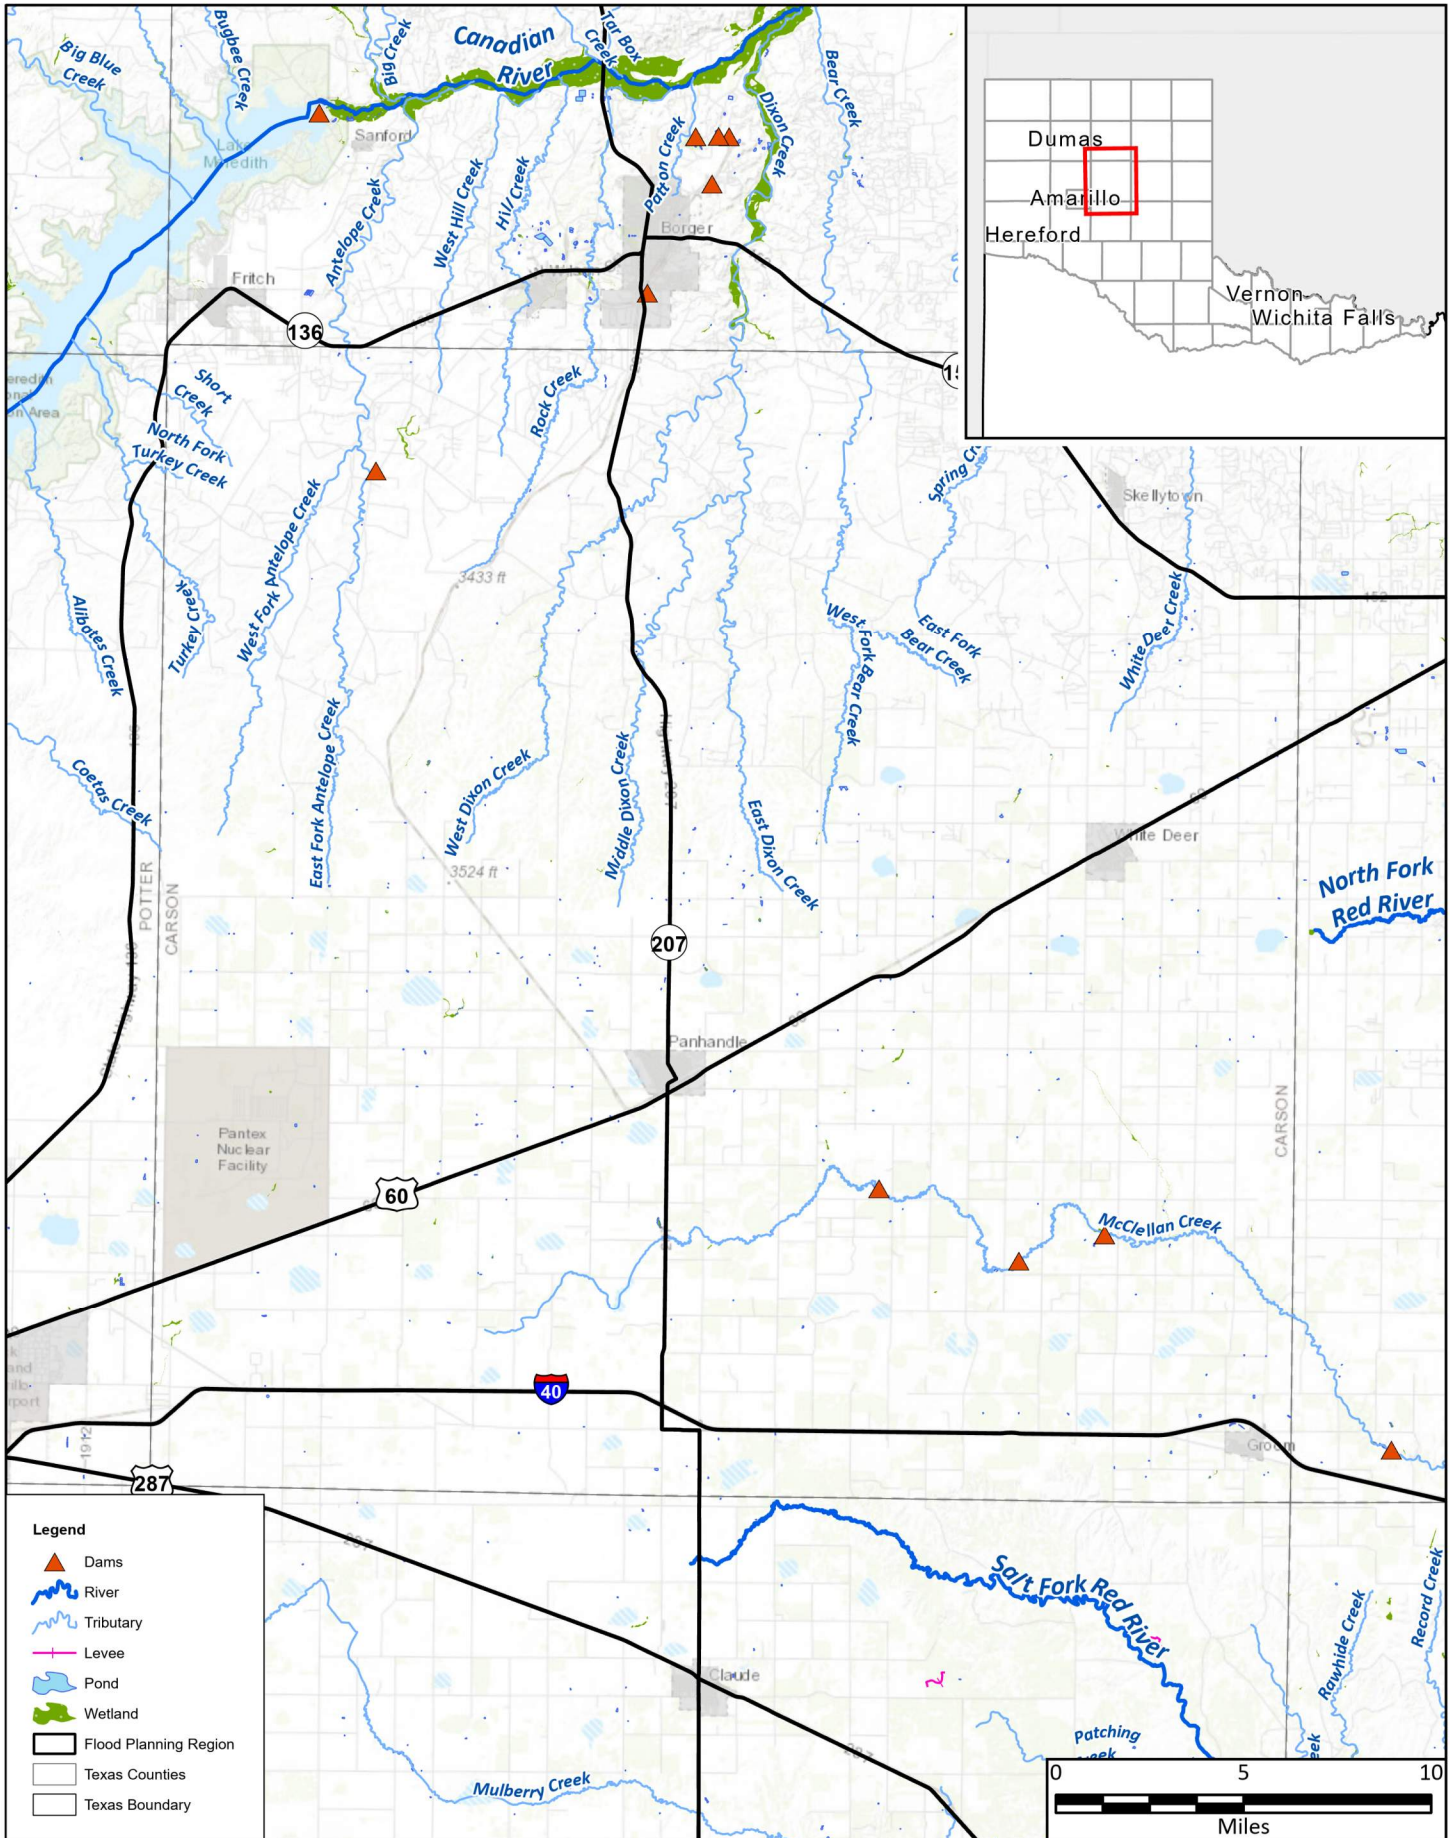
Big Blue Creek
Bugbee Creek
Big Creek
Canadian River
Tar Box Creek
Bear Creek
Dixon Creek
Patton Creek
Lake Meredith
Sanford
Antelope Creek
West Hill Creek
Hill Creek
Borger
Fritch
136
15
Short Creek
North Fork Turkey Creek
Rock Creek
West Fork Antelope Creek
Turkey Creek
Alibates Creek
3433 ft
Spring Cr
Skellytown
West Fork Bear Creek
East Fork Bear Creek
White Deer Creek
East Fork Antelope Creek
Coetas Creek
West Dixon Creek
Middle Dixon Creek
East Dixon Creek
3524 ft
White Deer
North Fork Red River
POTTER
CARSON
207
Panhandle
Pantex Nuclear Facility
60
CARSON
McClellan Creek
40
Groom
287
Salt Fork Red River
Rawhide Creek
Record Creek
Claude
Patching Creek
Mulberry Creek
Dumas
Amarillo
Hereford
Vernon
Wichita Falls
Legend
Dams
River
Tributary
Levee
Pond
Wetland
Flood Planning Region
Texas Counties
Texas Boundary
0
5
10
Miles